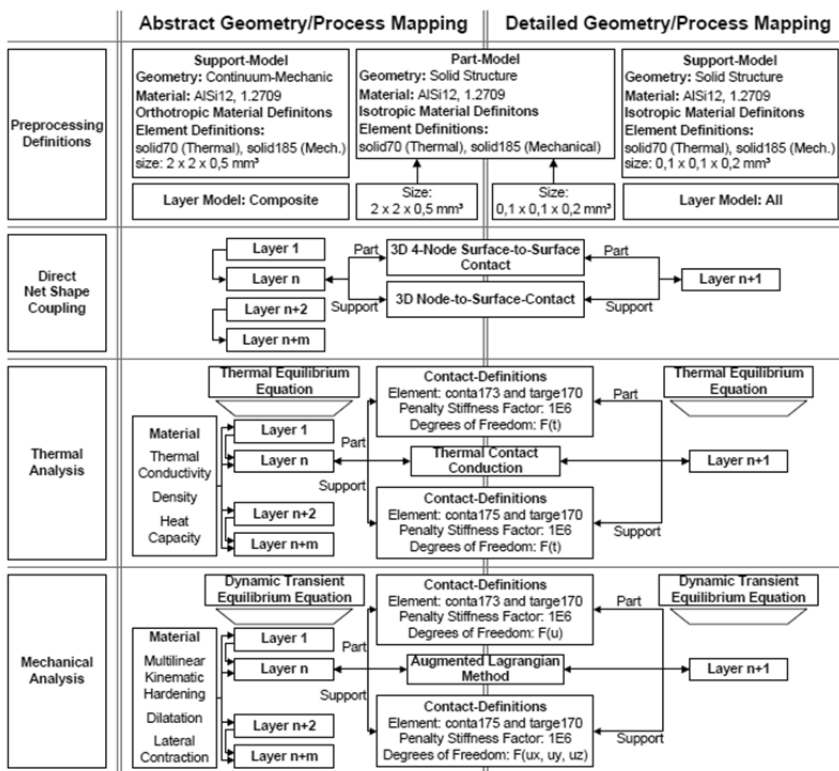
Abstract Geometry/Process Mapping

Detailed Geometry/Process Mapping

Preprocessing Definitions

Support-Model
Geometry: Continuum-Mechanic
Material: AlSi12, 1.2709
Orthotropic Material Definitons
Element Definitions:
solid70 (Thermal), solid185 (Mech.)
size: 2 x 2 x 0,5 mm³

Part-Model
Geometry: Solid Structure
Material: AlSi12, 1.2709
Isotropic Material Definitons
Element Definitions:
solid70 (Thermal), solid185 (Mechanical)

Support-Model
Geometry: Solid Structure
Material: AlSi12, 1.2709
Isotropic Material Definitons
Element Definitions:
solid70 (Thermal), solid185 (Mech.)
size: 0,1 x 0,1 x 0,2 mm³

Layer Model: Composite

Size: 2 x 2 x 0,5 mm³

Size: 0,1 x 0,1 x 0,2 mm³

Layer Model: All

Direct Net Shape Coupling

Layer 1
Layer n
Layer n+2
Layer n+m
Part
Support
3D 4-Node Surface-to-Surface Contact
3D Node-to-Surface-Contact
Part
Support
Layer n+1

Thermal Analysis

Thermal Equilibrium Equation

Material
Thermal Conductivity
Density
Heat Capacity

Layer 1
Layer n
Layer n+2
Layer n+m
Part
Support

Contact-Definitions
Element: conta173 and targe170
Penalty Stiffness Factor: 1E6
Degrees of Freedom: F(t)

Thermal Contact Conduction

Contact-Definitions
Element: conta175 and targe170
Penalty Stiffness Factor: 1E6
Degrees of Freedom: F(t)

Part
Support
Thermal Equilibrium Equation
Layer n+1

Mechanical Analysis

Dynamic Transient Equilibrium Equation

Material
Multilinear Kinematic Hardening
Dilatation
Lateral Contraction

Layer 1
Layer n
Layer n+2
Layer n+m
Part
Support

Contact-Definitions
Element: conta173 and targe170
Penalty Stiffness Factor: 1E6
Degrees of Freedom: F(u)

Augmented Lagrangian Method

Contact-Definitions
Element: conta175 and targe170
Penalty Stiffness Factor: 1E6
Degrees of Freedom: F(ux, uy, uz)

Part
Support
Dynamic Transient Equilibrium Equation
Layer n+1